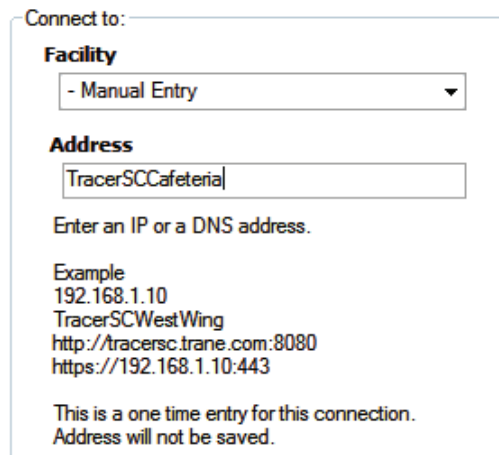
Connect to:

Facility

- Manual Entry

Address

TracerSCCafeteria

Enter an IP or a DNS address.

Example
192.168.1.10
TracerSCWestWing
http://tracersc.trane.com:8080
https://192.168.1.10:443

This is a one time entry for this connection.
Address will not be saved.